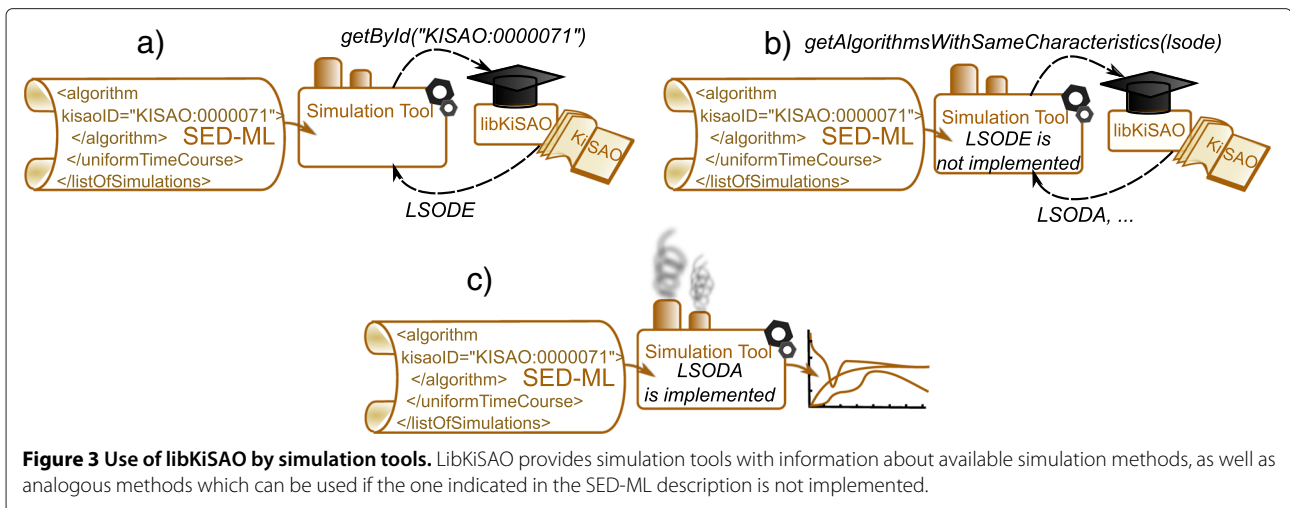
a)

getById("KISAO:0000071")

<algorithm kisaoID="KISAO:0000071"> </algorithm> </uniformTimeCourse> </listOfSimulations>

SED-ML

Simulation Tool

libKiSAO

KiSAO

LSODE

b) getAlgorithmsWithSameCharacteristics(lsode)

<algorithm kisaoID="KISAO:0000071"> </algorithm> </uniformTimeCourse> </listOfSimulations>

SED-ML

Simulation Tool
LSODE is not implemented

libKiSAO

KiSAO

LSODA, ...

c)

<algorithm kisaoID="KISAO:0000071"> </algorithm> </uniformTimeCourse> </listOfSimulations>

SED-ML

Simulation Tool
LSODA is implemented

**Figure 3 Use of libKiSAO by simulation tools.** LibKiSAO provides simulation tools with information about available simulation methods, as well as analogous methods which can be used if the one indicated in the SED-ML description is not implemented.